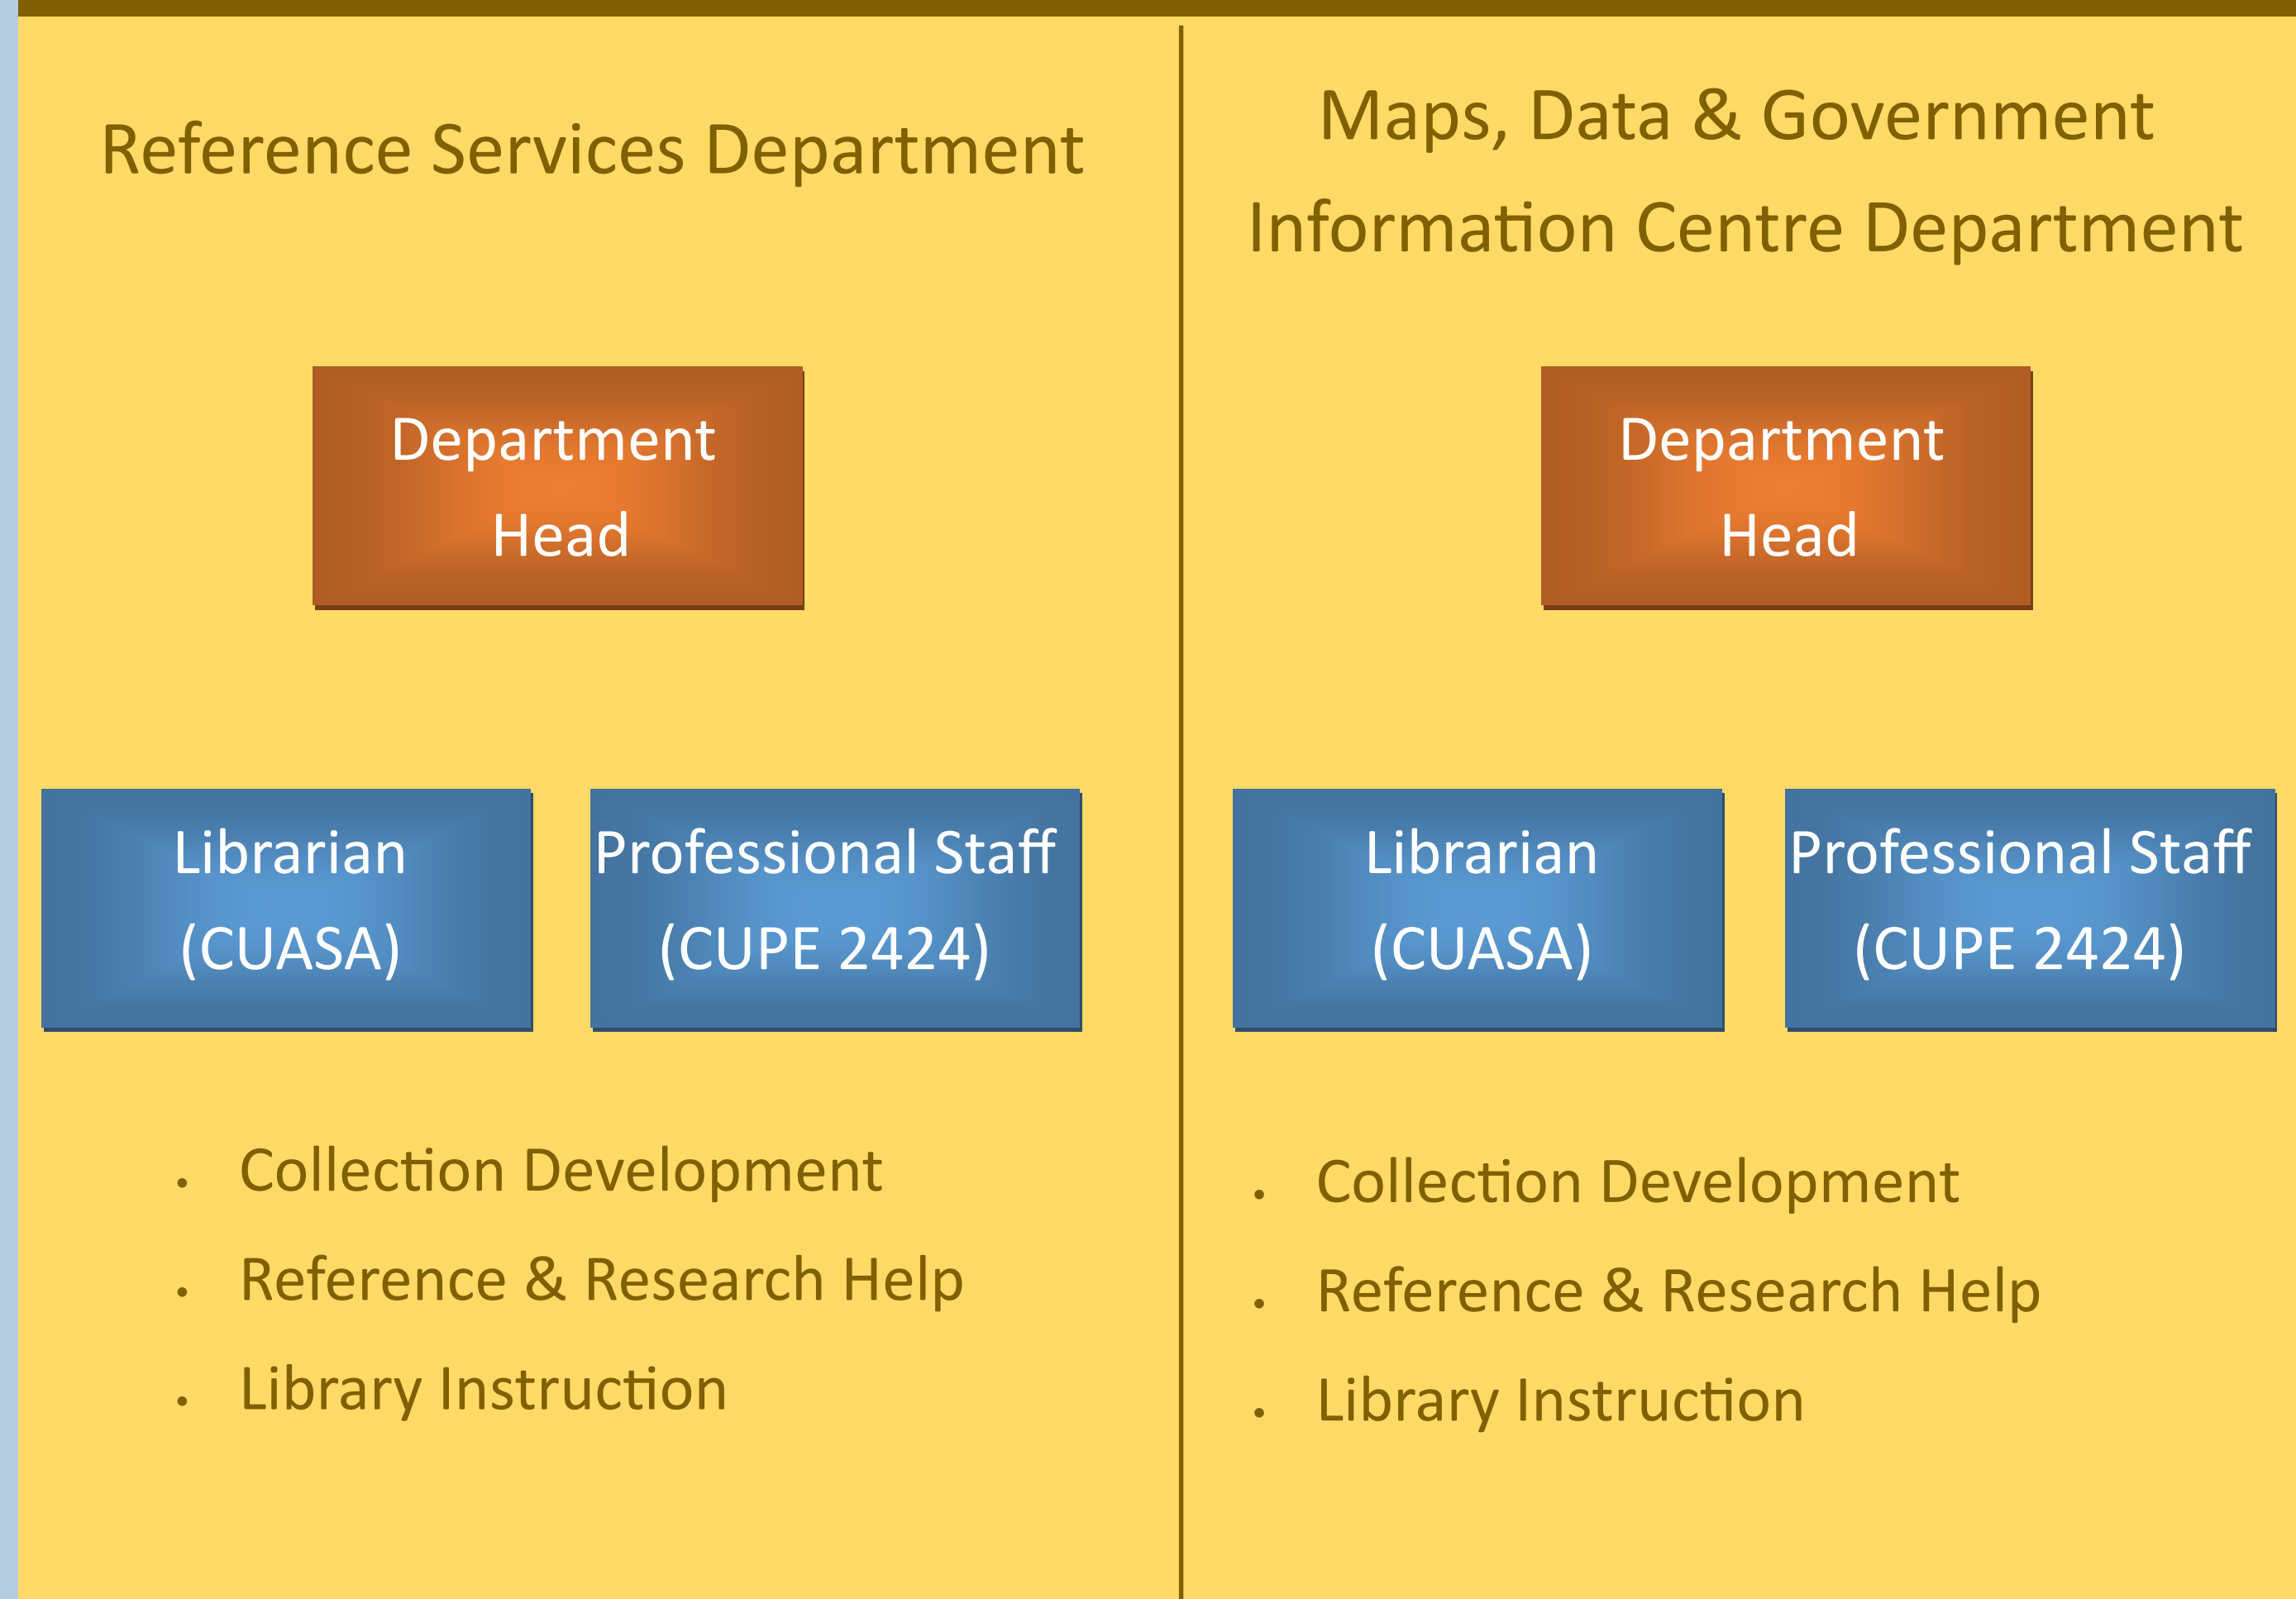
Reference Services Department

Department Head

Librarian (CUASA)

Professional Staff (CUPE 2424)

- Collection Development
- Reference & Research Help
- Library Instruction

Maps, Data & Government Information Centre Department

Department Head

Librarian (CUASA)

Professional Staff (CUPE 2424)

- Collection Development
- Reference & Research Help
- Library Instruction